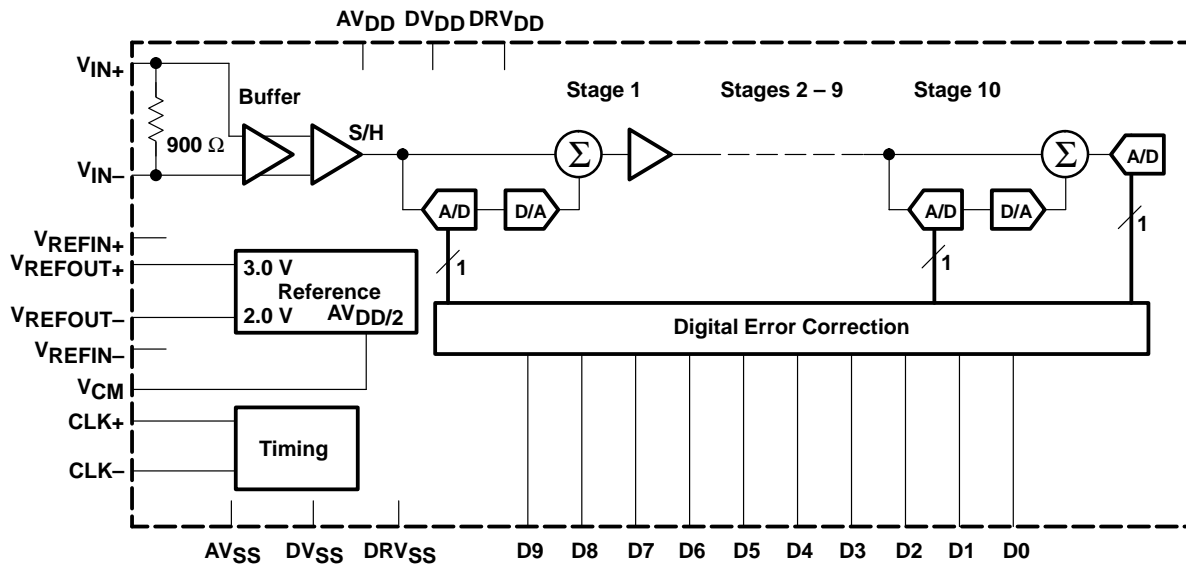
$AV_{DD}$ $DV_{DD}$ $DRV_{DD}$

$V_{IN+}$

Buffer

Stage 1

Stages 2 – 9

Stage 10

900 Ω

S/H

$\Sigma$

$\Sigma$

A/D

$V_{IN-}$

A/D

D/A

A/D

D/A

$V_{REFIN+}$

1

1

1

$V_{REFOUT+}$

3.0 V

Reference

$V_{REFOUT-}$

2.0 V

$AV_{DD/2}$

Digital Error Correction

$V_{REFIN-}$

$V_{CM}$

CLK+

Timing

CLK–

$AV_{SS}$ $DV_{SS}$ $DRV_{SS}$

D9 D8 D7 D6 D5 D4 D3 D2 D1 D0